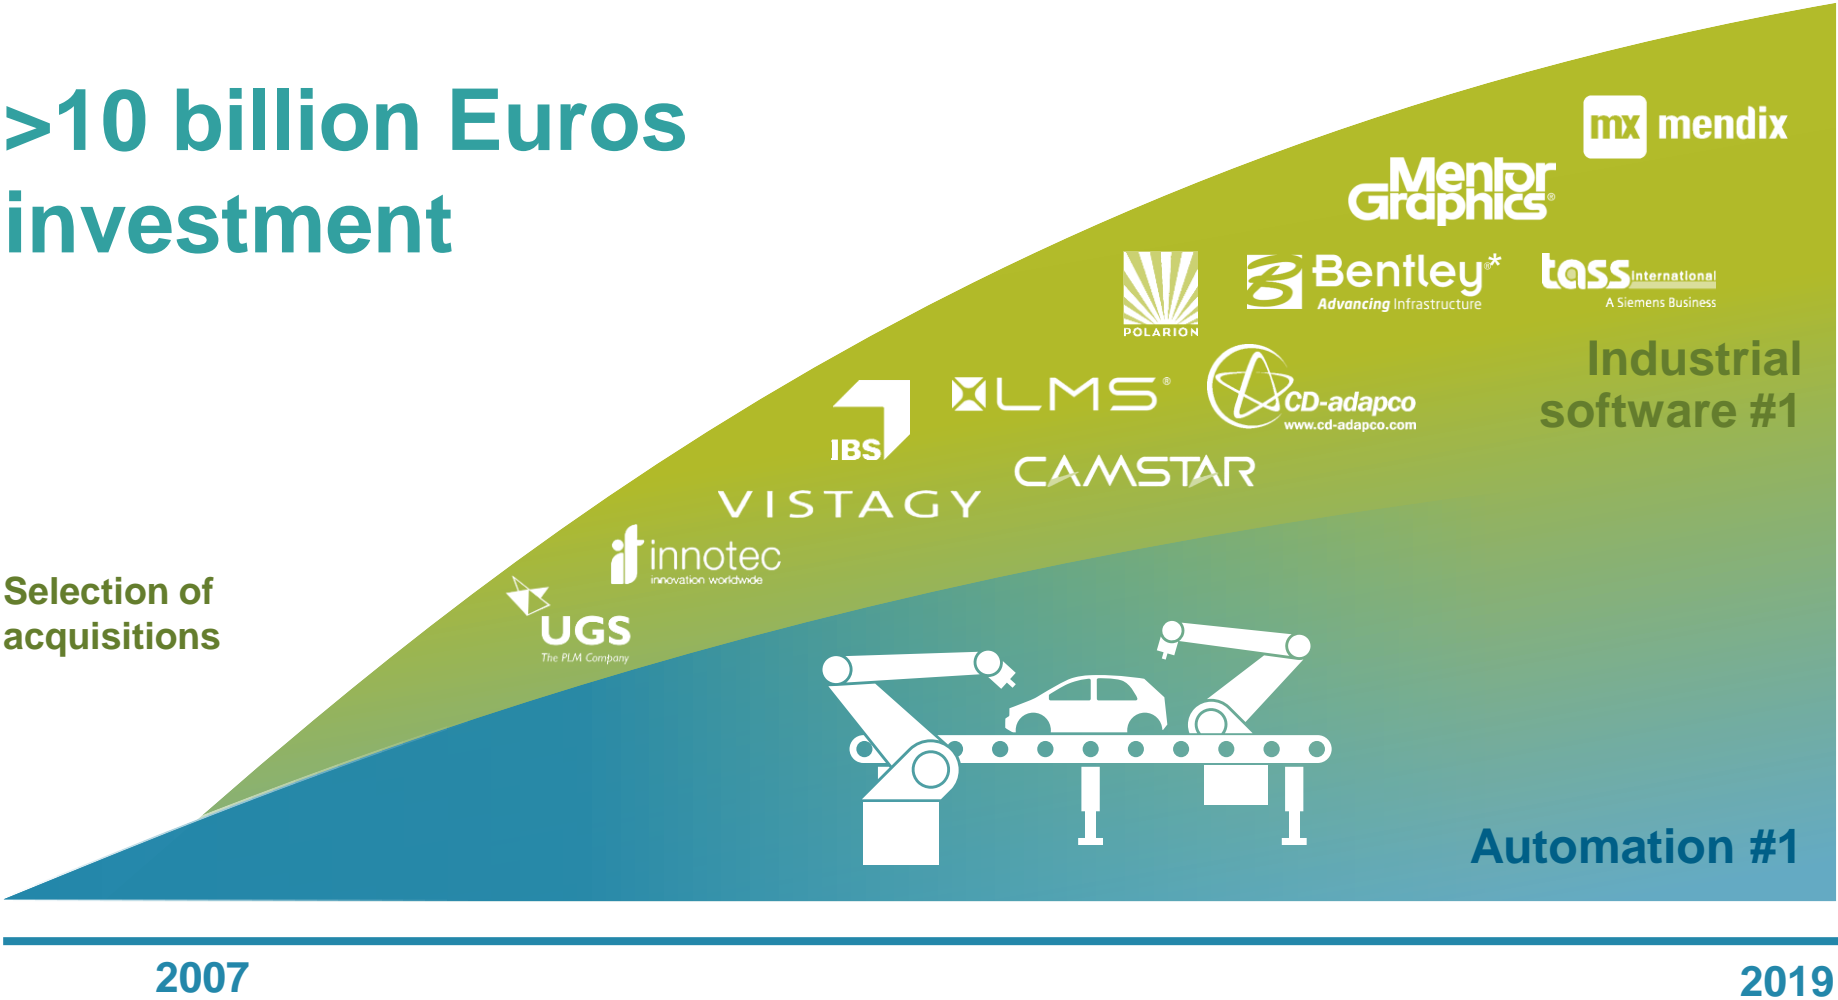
>10 billion Euros investment

mx mendix

Mentor Graphics

POLARION

Bentley Advancing Infrastructure

tass international A Siemens Business

Industrial software #1

IBS

LMS

CD-adapco www.cd-adapco.com

CAMSTAR

VISTAGY

innotec innovation worldwide

Selection of acquisitions

UGS The PLM Company

Automation #1

2007

2019